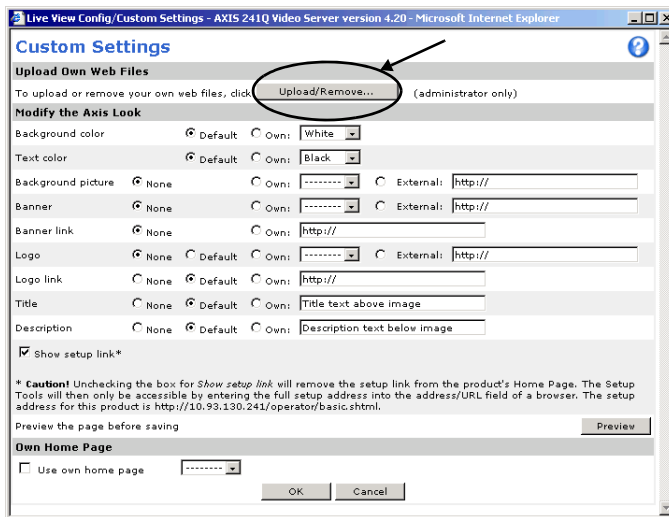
Live View Config/Custom Settings - AXIS 241Q Video Server version 4.20 - Microsoft Internet Explorer

Custom Settings

Upload Own Web Files

To upload or remove your own web files, click Upload/Remove... (administrator only)

Modify the Axis Look

| | | | | |
|---|---|---|---|---|
| Background color | | Default | Own: White | |
| Text color | | Default | Own: Black | |
| Background picture | None | | Own: -------- | External: http:// |
| Banner | None | | Own: -------- | External: http:// |
| Banner link | None | | Own: http:// | |
| Logo | None | Default | Own: -------- | External: http:// |
| Logo link | None | Default | Own: http:// | |
| Title | None | Default | Own: Title text above image | |
| Description | None | Default | Own: Description text below image | |

Show setup link*

* **Caution!** Unchecking the box for *Show setup link* will remove the setup link from the product's Home Page. The Setup Tools will then only be accessible by entering the full setup address into the address/URL field of a browser. The setup address for this product is http://10.93.130.241/operator/basic.shtml.

Preview the page before saving Preview

Own Home Page

Use own home page --------

OK Cancel